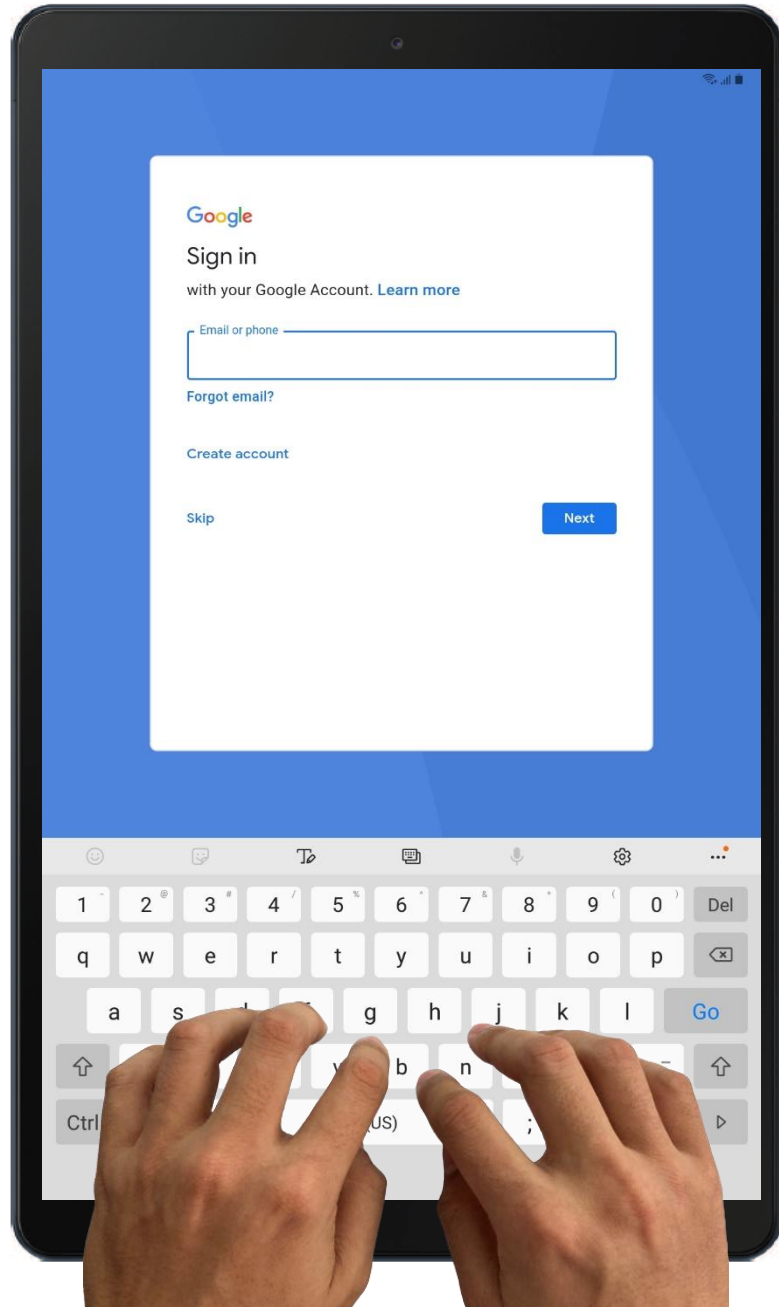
Google

Sign in

with your Google Account. Learn more

Email or phone

Forgot email?

Create account

Skip

Next

1 2 @ 3 # 4 / 5 % 6 ^ 7 & 8 * 9 ( 0 ) Del

q w e r t y u i o p

a s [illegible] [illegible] g h j k l Go

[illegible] v b n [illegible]

Ctrl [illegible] (US) ;